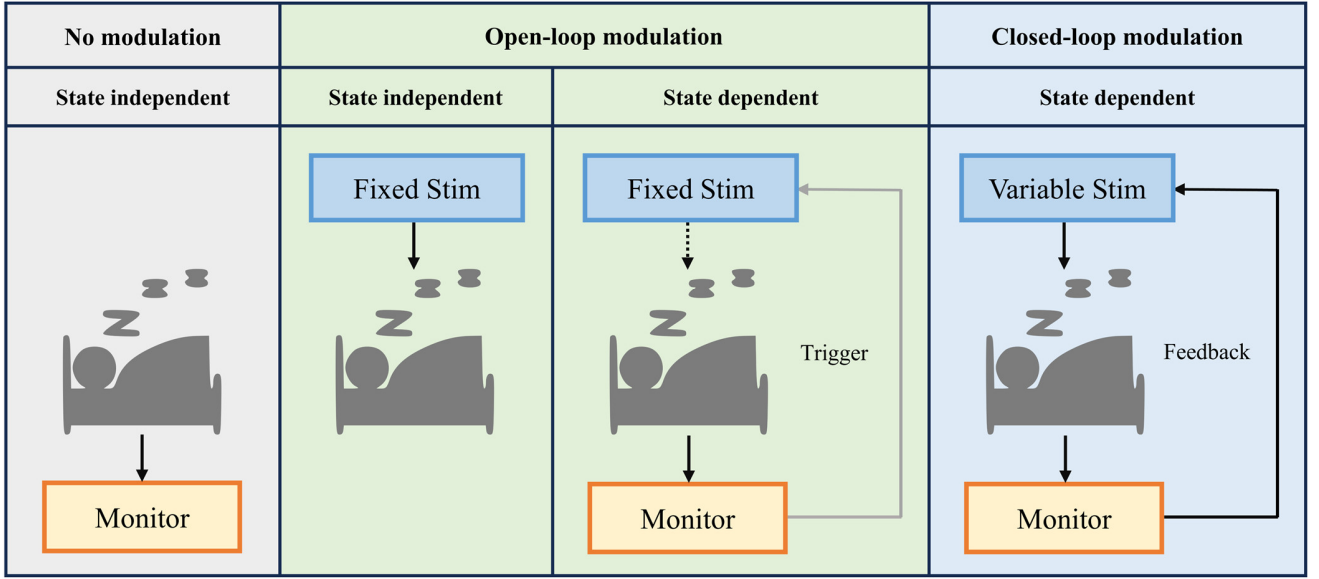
| No modulation | Open-loop modulation | | Closed-loop modulation |
|---|---|---|---|
| State independent | State independent | State dependent | State dependent |

Monitor

Fixed Stim

Fixed Stim

Trigger

Monitor

Variable Stim

Feedback

Monitor